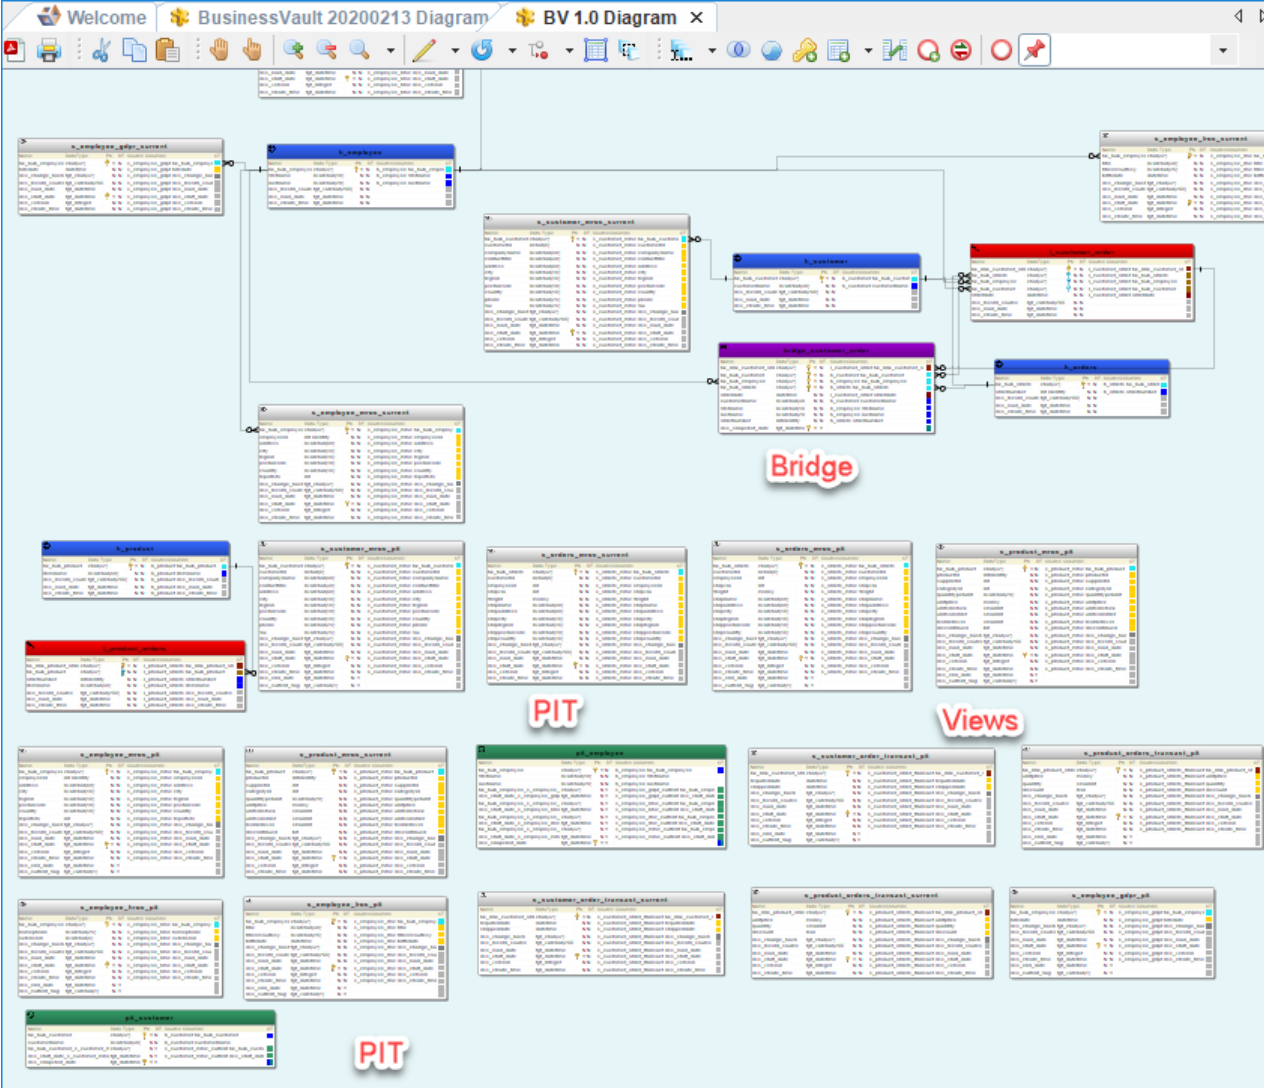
Welcome | BusinessVault 20200213 Diagram | BV 1.0 Diagram ×

s_employee_gdpr_current
h_employee
s_employee_hrm_current
s_customer_mrm_current
h_customer
l_customer_order
bridge_customer_order
h_orders
s_employee_mrm_current

Bridge

h_product
s_customer_mrm_pit
s_orders_mrm_current
s_orders_mrm_pit
s_product_mrm_pit
l_product_orders

PIT

Views

s_employee_mrm_pit
s_product_mrm_current
pit_employee
s_customer_order_transact_pit
s_product_orders_transact_pit
s_employee_hrm_pit
s_employee_hrm_pit
s_customer_order_transact_current
s_product_orders_transact_current
s_employee_gdpr_pit
pit_customer

PIT